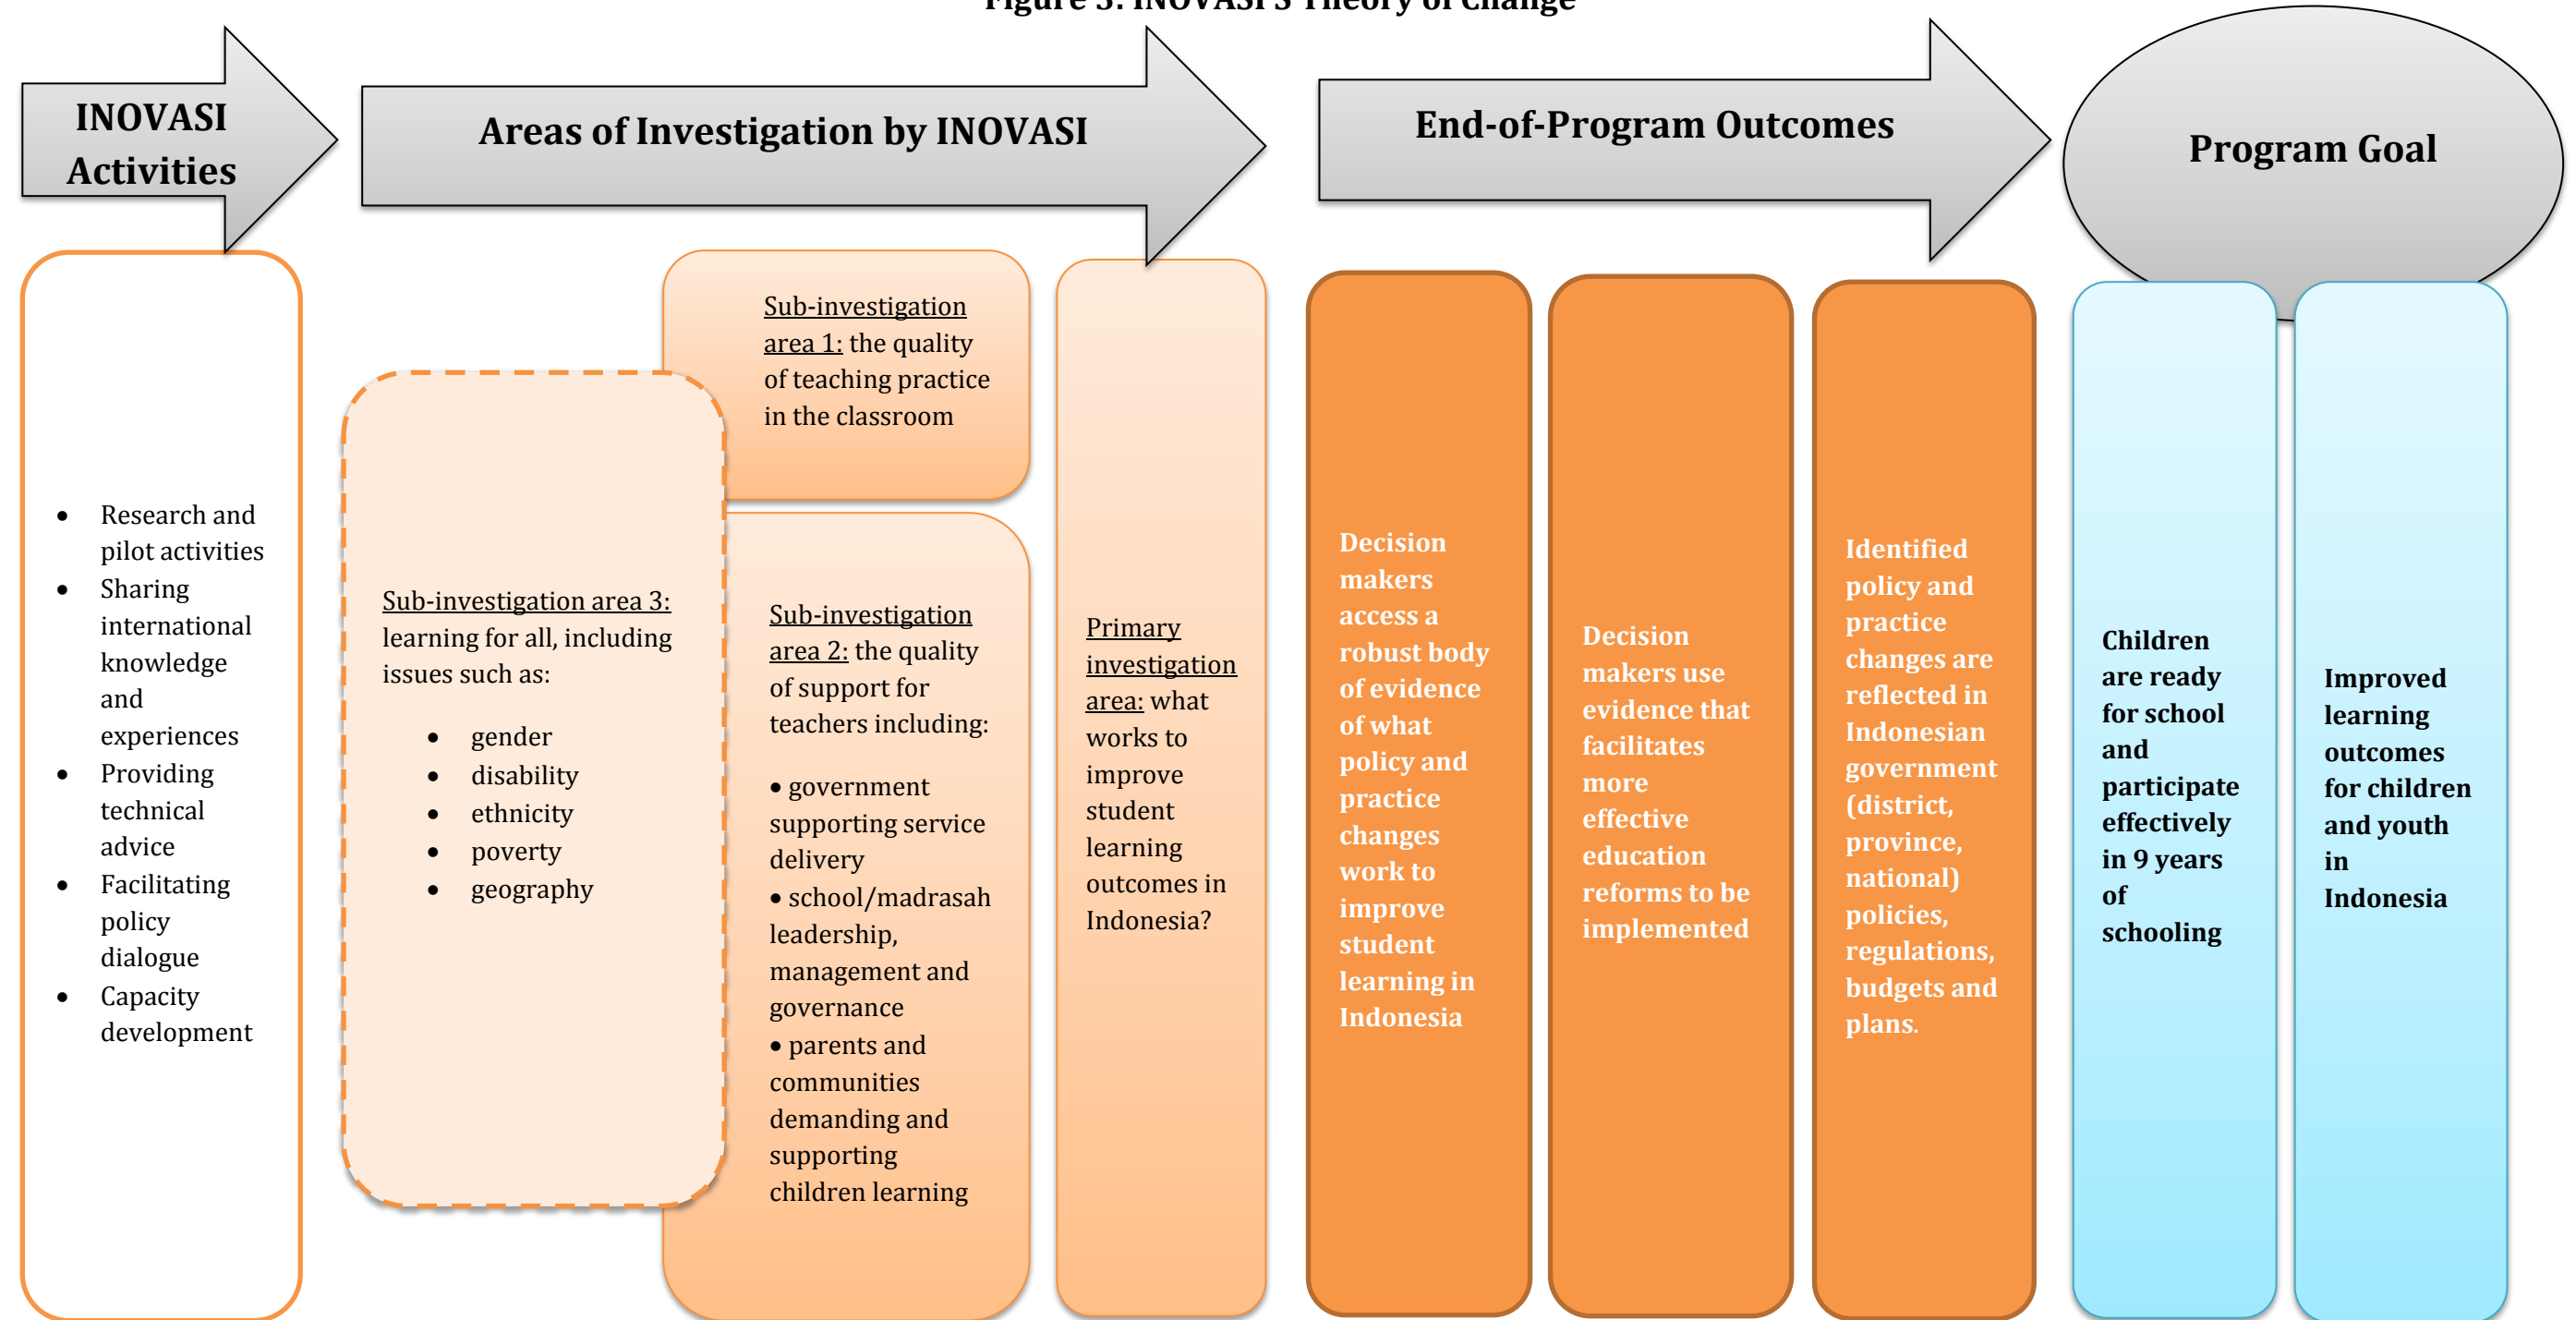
Figure 3: INOVASI's Theory of Change

INOVASI Activities

Areas of Investigation by INOVASI

End-of-Program Outcomes

Program Goal

- Research and pilot activities
- Sharing international knowledge and experiences
- Providing technical advice
- Facilitating policy dialogue
- Capacity development

Sub-investigation area 3: learning for all, including issues such as:

- gender
- disability
- ethnicity
- poverty
- geography

Sub-investigation area 1: the quality of teaching practice in the classroom

Sub-investigation area 2: the quality of support for teachers including:

• government supporting service delivery
• school/madrasah leadership, management and governance
• parents and communities demanding and supporting children learning

Primary investigation area: what works to improve student learning outcomes in Indonesia?

Decision makers access a robust body of evidence of what policy and practice changes work to improve student learning in Indonesia

Decision makers use evidence that facilitates more effective education reforms to be implemented

Identified policy and practice changes are reflected in Indonesian government (district, province, national) policies, regulations, budgets and plans.

Children are ready for school and participate effectively in 9 years of schooling

Improved learning outcomes for children and youth in Indonesia